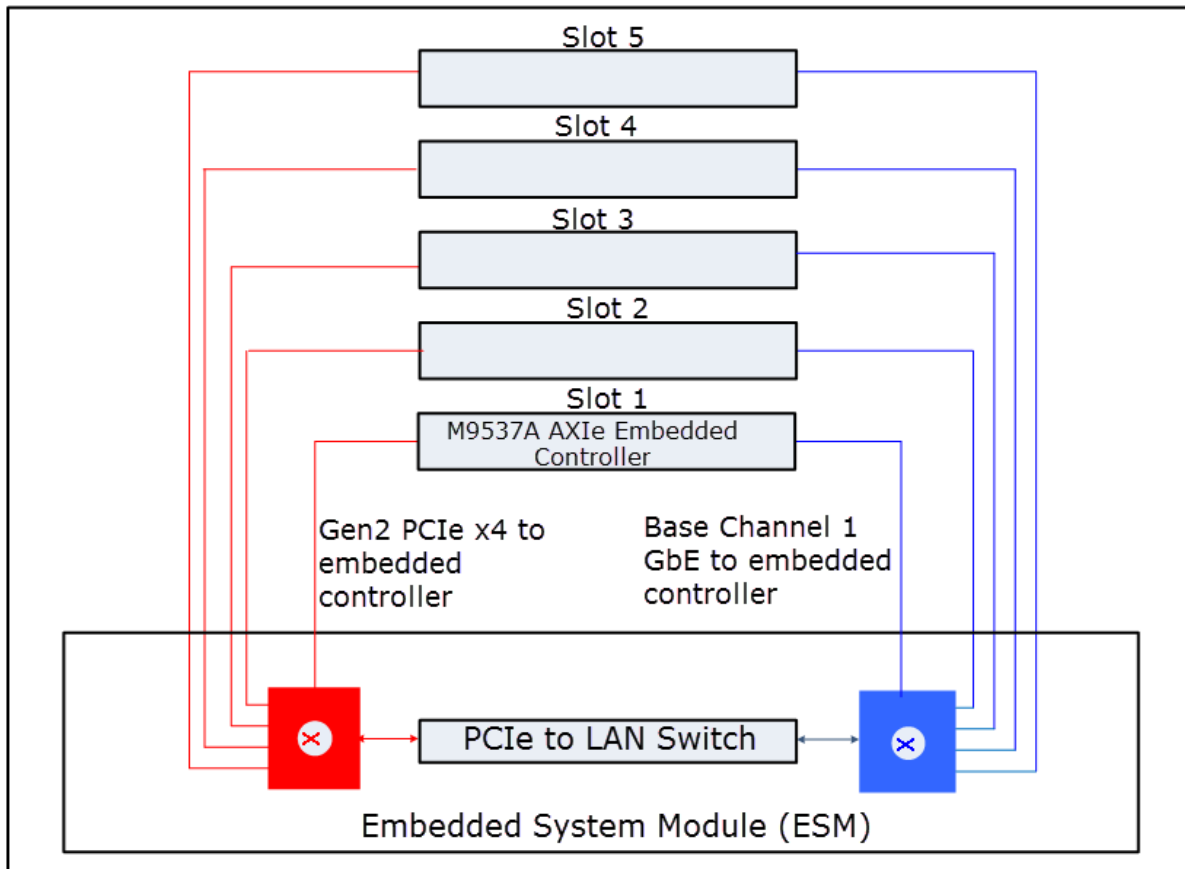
Slot 5

Slot 4

Slot 3

Slot 2

Slot 1

M9537A AXIe Embedded Controller

Gen2 PCIe x4 to embedded controller

Base Channel 1 GbE to embedded controller

PCIe to LAN Switch

Embedded System Module (ESM)